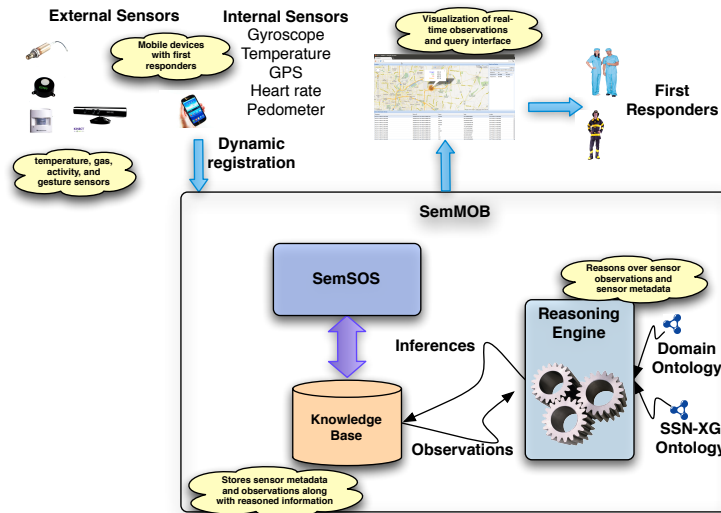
External Sensors

Mobile devices with first responders

Internal Sensors
Gyroscope
Temperature
GPS
Heart rate
Pedometer

Visualization of real-time observations and query interface

First Responders

temperature, gas, activity, and gesture sensors

Dynamic registration

SemMOB

SemSOS

Reasons over sensor observations and sensor metadata

Reasoning Engine

Inferences

Domain Ontology

Knowledge Base

SSN-XG Ontology

Observations

Stores sensor metadata and observations along with reasoned information